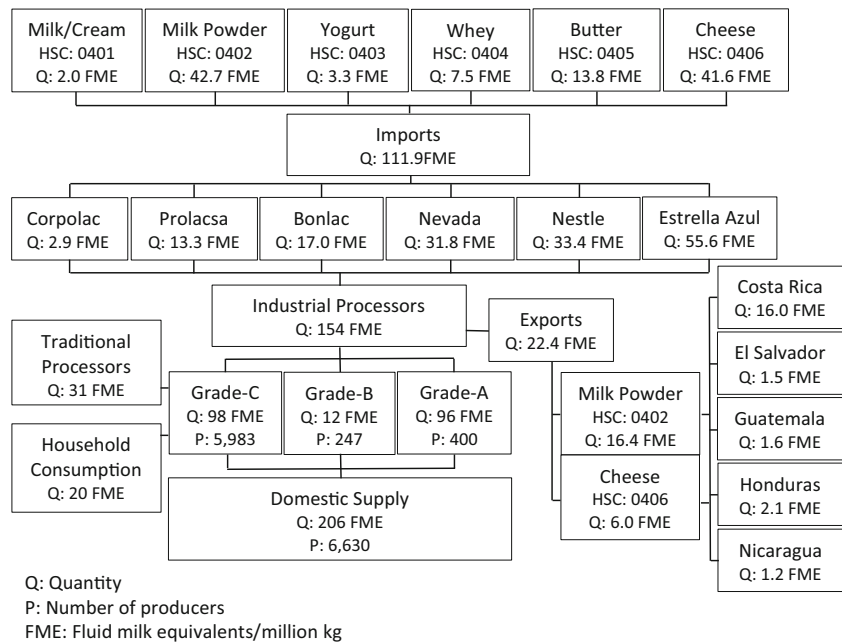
Milk/Cream
HSC: 0401
Q: 2.0 FME

Milk Powder
HSC: 0402
Q: 42.7 FME

Yogurt
HSC: 0403
Q: 3.3 FME

Whey
HSC: 0404
Q: 7.5 FME

Butter
HSC: 0405
Q: 13.8 FME

Cheese
HSC: 0406
Q: 41.6 FME

Imports
Q: 111.9FME

Corpolac
Q: 2.9 FME

Prolacsa
Q: 13.3 FME

Bonlac
Q: 17.0 FME

Nevada
Q: 31.8 FME

Nestle
Q: 33.4 FME

Estrella Azul
Q: 55.6 FME

Industrial Processors
Q: 154 FME

Exports
Q: 22.4 FME

Costa Rica
Q: 16.0 FME

El Salvador
Q: 1.5 FME

Guatemala
Q: 1.6 FME

Honduras
Q: 2.1 FME

Nicaragua
Q: 1.2 FME

Traditional Processors
Q: 31 FME

Grade-C
Q: 98 FME
P: 5,983

Grade-B
Q: 12 FME
P: 247

Grade-A
Q: 96 FME
P: 400

Milk Powder
HSC: 0402
Q: 16.4 FME

Cheese
HSC: 0406
Q: 6.0 FME

Household Consumption
Q: 20 FME

Domestic Supply
Q: 206 FME
P: 6,630

Q: Quantity
P: Number of producers
FME: Fluid milk equivalents/million kg